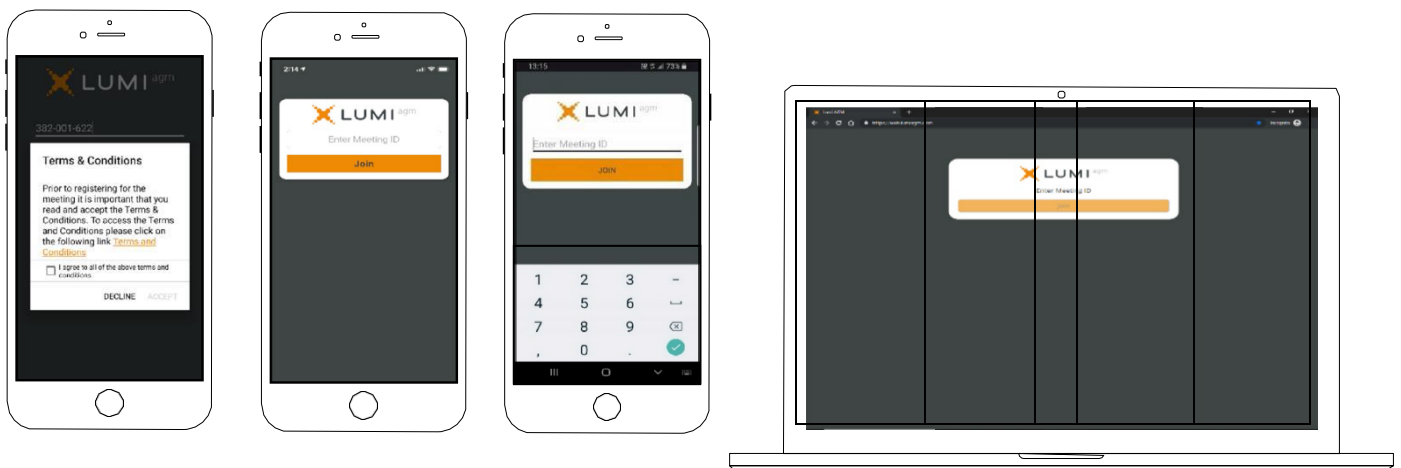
LUMI agm

382-901-622

Terms & Conditions

Prior to registering for the meeting it is important that you read and accept the Terms & Conditions. To access the Terms and Conditions please click on the following link Terms and Conditions

I agree to all of the above terms and conditions

DECLINE ACCEPT

2:14

LUMI agm

Enter Meeting ID

Join

13:15

LUMI agm

Enter Meeting ID

JOIN

1 2 3 –
4 5 6
7 8 9
, 0 .

LUMI agm

Enter Meeting ID

Join